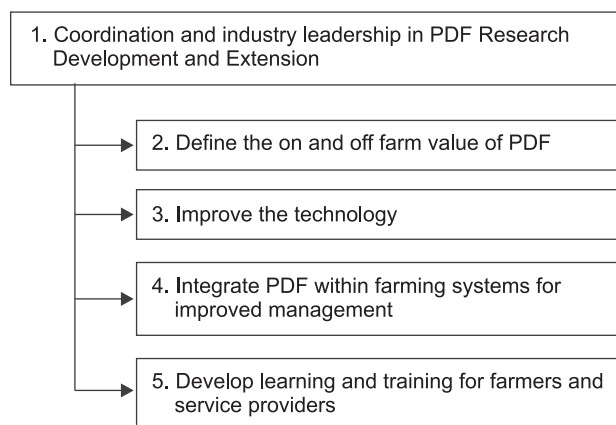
1. Coordination and industry leadership in PDF Research Development and Extension

2. Define the on and off farm value of PDF

3. Improve the technology

4. Integrate PDF within farming systems for improved management

5. Develop learning and training for farmers and service providers